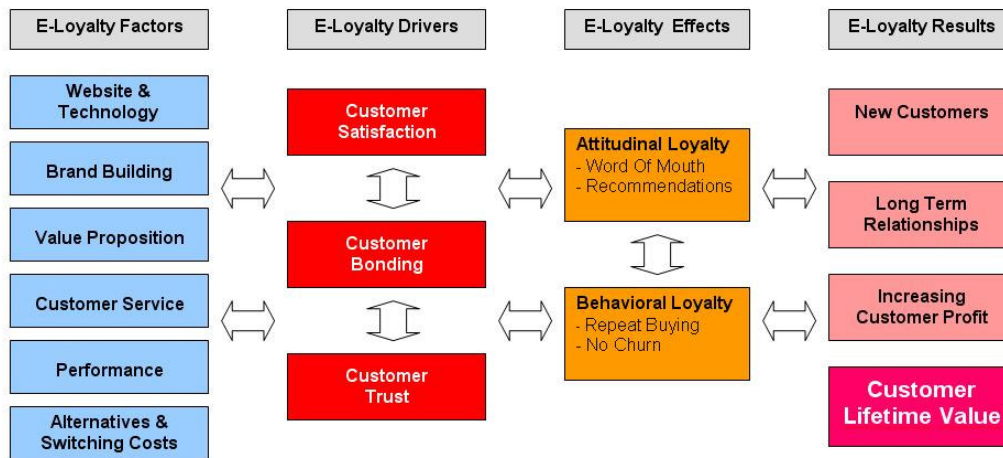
E-Loyalty Factors

Website & Technology

Brand Building

Value Proposition

Customer Service

Performance

Alternatives & Switching Costs

E-Loyalty Drivers

Customer Satisfaction

Customer Bonding

Customer Trust

E-Loyalty Effects

Attitudinal Loyalty
- Word Of Mouth
- Recommendations

Behavioral Loyalty
- Repeat Buying
- No Churn

E-Loyalty Results

New Customers

Long Term Relationships

Increasing Customer Profit

Customer Lifetime Value